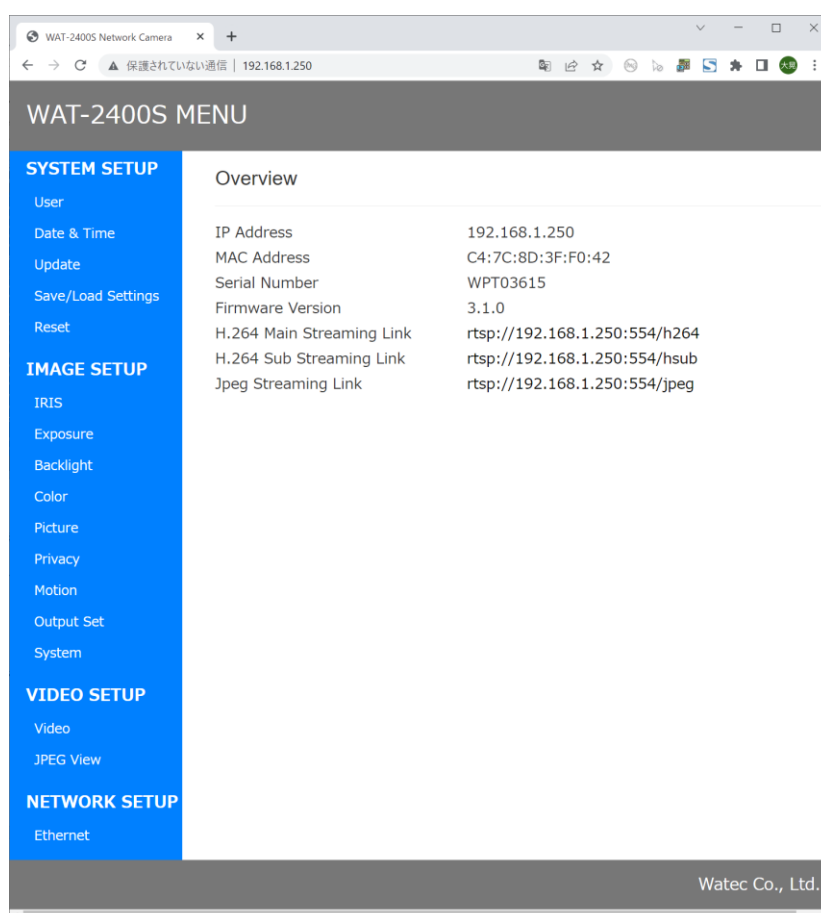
WAT-2400S Network Camera ×
+

保護されていない通信 | 192.168.1.250

WAT-2400S MENU

SYSTEM SETUP
User
Date & Time
Update
Save/Load Settings
Reset

IMAGE SETUP
IRIS
Exposure
Backlight
Color
Picture
Privacy
Motion
Output Set
System

VIDEO SETUP
Video
JPEG View

NETWORK SETUP
Ethernet

Overview

| | |
|---|---|
| IP Address | 192.168.1.250 |
| MAC Address | C4:7C:8D:3F:F0:42 |
| Serial Number | WPT03615 |
| Firmware Version | 3.1.0 |
| H.264 Main Streaming Link | rtsp://192.168.1.250:554/h264 |
| H.264 Sub Streaming Link | rtsp://192.168.1.250:554/hsub |
| Jpeg Streaming Link | rtsp://192.168.1.250:554/jpeg |

Watec Co., Ltd.